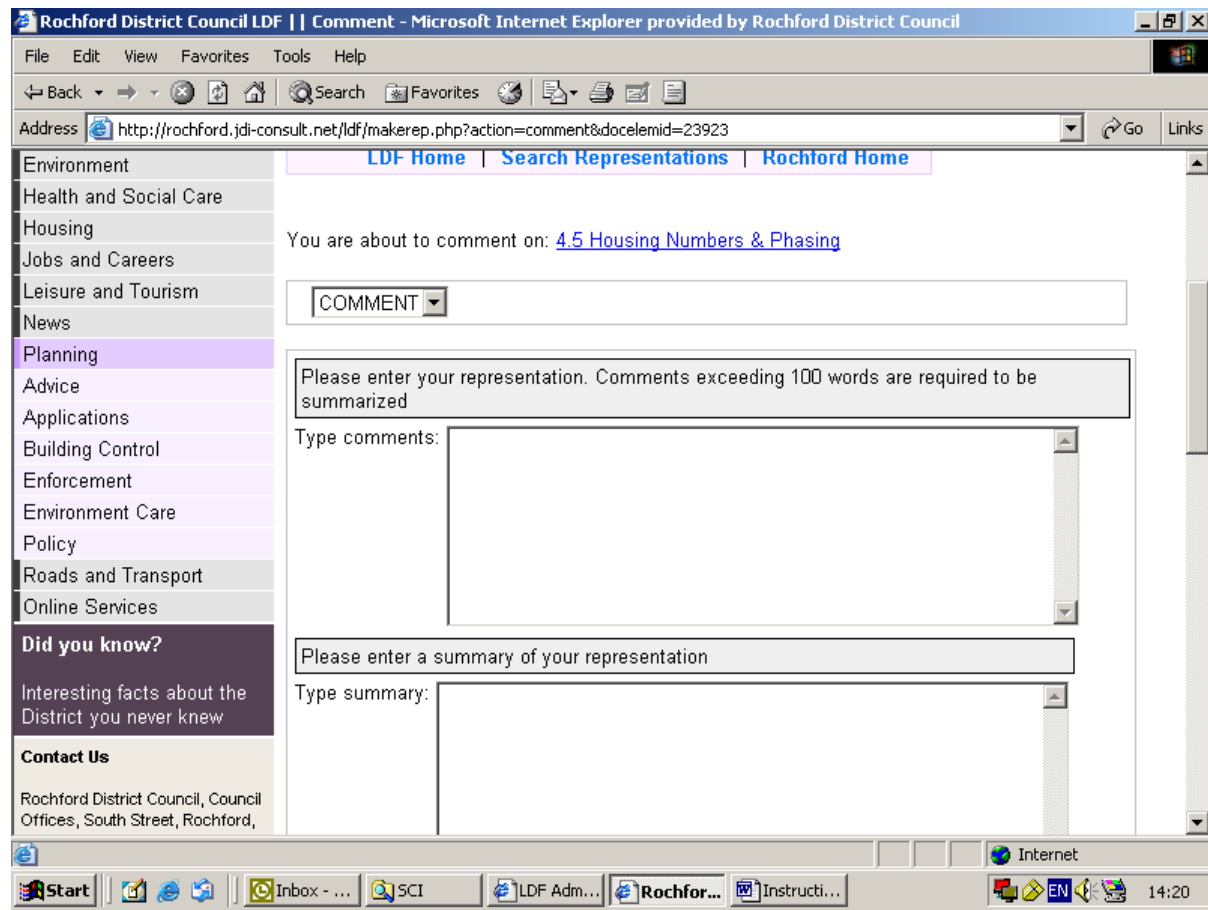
Rochford District Council LDF | | Comment - Microsoft Internet Explorer provided by Rochford District Council

File Edit View Favorites Tools Help

Back Search Favorites

Address http://rochford.jdi-consult.net/ldf/makerep.php?action=comment&docelemid=23923 Go Links

Environment
Health and Social Care
Housing
Jobs and Careers
Leisure and Tourism
News
Planning
Advice
Applications
Building Control
Enforcement
Environment Care
Policy
Roads and Transport
Online Services

Did you know?

Interesting facts about the District you never knew

Contact Us

Rochford District Council, Council Offices, South Street, Rochford,

LDF Home | Search Representations | Rochford Home

You are about to comment on: 4.5 Housing Numbers & Phasing

COMMENT

Please enter your representation. Comments exceeding 100 words are required to be summarized

Type comments:

Please enter a summary of your representation

Type summary:

Internet

Start Inbox - ... SCI LDF Adm... Rochfor... Instructi... EN 14:20